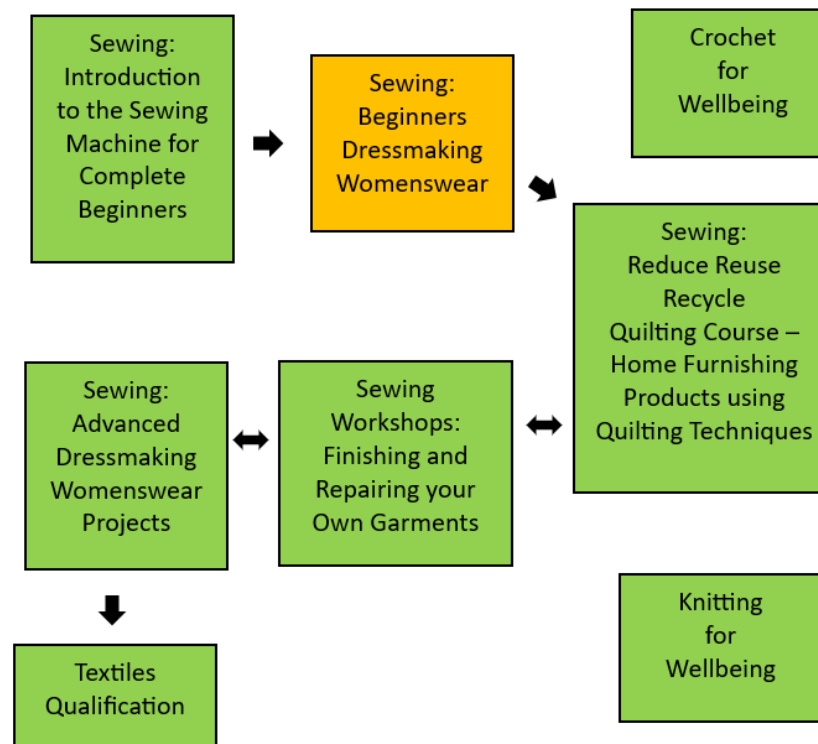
Sewing: Introduction to the Sewing Machine for Complete Beginners

Sewing: Beginners Dressmaking Womenswear

Crochet for Wellbeing

Sewing: Reduce Reuse Recycle Quilting Course – Home Furnishing Products using Quilting Techniques

Sewing: Advanced Dressmaking Womenswear Projects

Sewing Workshops: Finishing and Repairing your Own Garments

Textiles Qualification

Knitting for Wellbeing